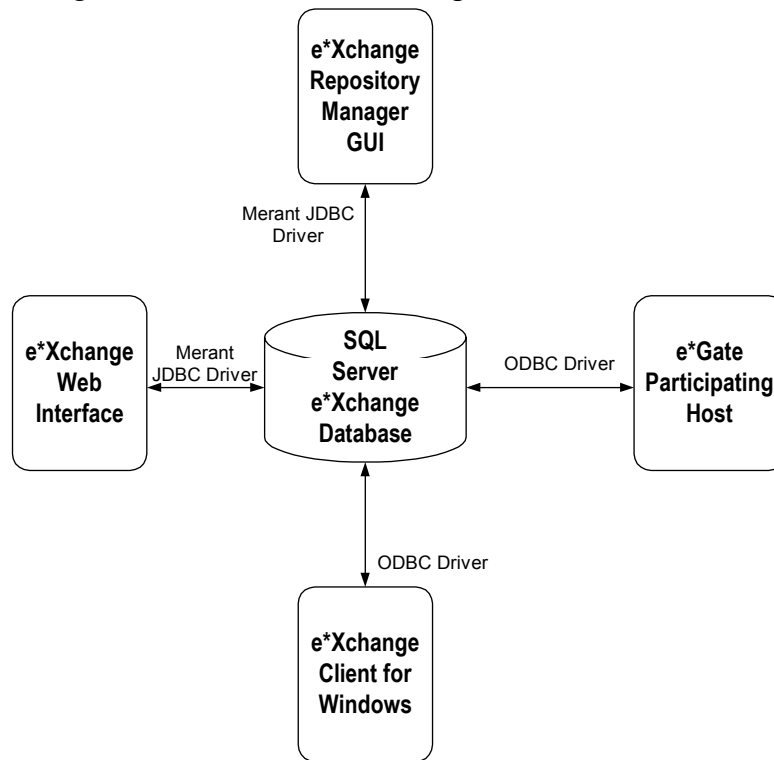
e*Xchange Repository Manager GUI

Merant JDBC Driver

e*Xchange Web Interface

Merant JDBC Driver

SQL Server e*Xchange Database

ODBC Driver

e*Gate Participating Host

ODBC Driver

e*Xchange Client for Windows